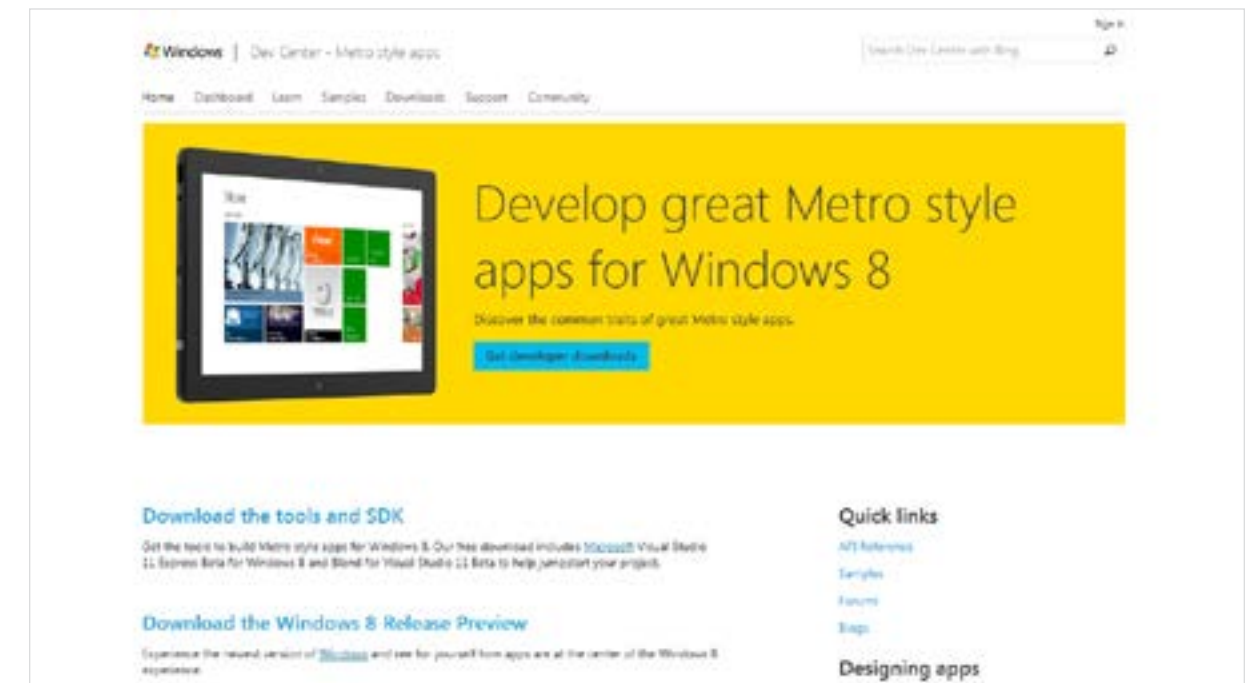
Sign in

Windows | Dev Center - Metro style apps

Search Dev Center with Bing

Home Dashboard Learn Samples Downloads Support Community

Develop great Metro style apps for Windows 8

Discover the common traits of great Metro style apps.

Get developer downloads

Download the tools and SDK

Get the tools to build Metro style apps for Windows 8. Our free download includes Microsoft Visual Studio 11 Express Beta for Windows 8 and Blend for Visual Studio 11 Beta to help jumpstart your project.

Download the Windows 8 Release Preview

Experience the newest version of Windows and see for yourself how apps are at the center of the Windows 8 experience.

Quick links

API Reference

Samples

Forums

Blogs

Designing apps